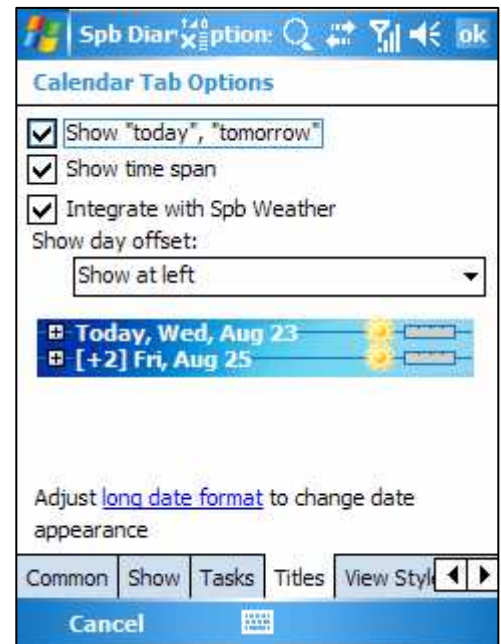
Spb Diar ption ok

Calendar Tab Options

Show "today", "tomorrow"

Show time span

Integrate with Spb Weather

Show day offset:

Show at left

Today, Wed, Aug 23
[+2] Fri, Aug 25

Adjust long date format to change date appearance

Common | Show | Tasks | Titles | View Styl

Cancel